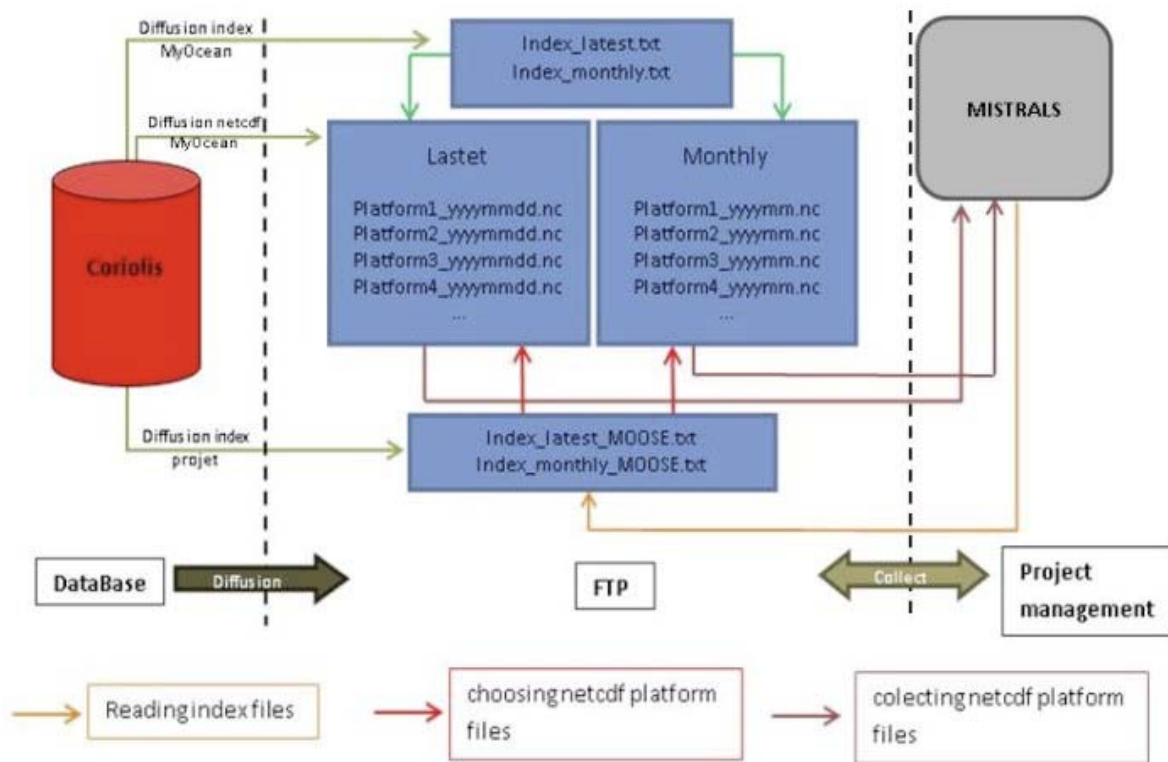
Diffusion index MyOcean

Index_latest.txt
Index_monthly.txt

MISTRALS

Diffusion netcdf MyOcean

Lastet

Platform1_yyyymmdd.nc
Platform2_yyyymmdd.nc
Platform3_yyyymmdd.nc
Platform4_yyyymmdd.nc
...

Monthly

Platform1_yyyymm.nc
Platform2_yyyymm.nc
Platform3_yyyymm.nc
Platform4_yyyymm.nc
...

Coriolis

Diffusion index projet

Index_latest_MOOSE.txt
Index_monthly_MOOSE.txt

DataBase

Diffusion

FTP

Collect

Project management

Reading index files

choosing netcdf platform files

colecting netcdf platform files